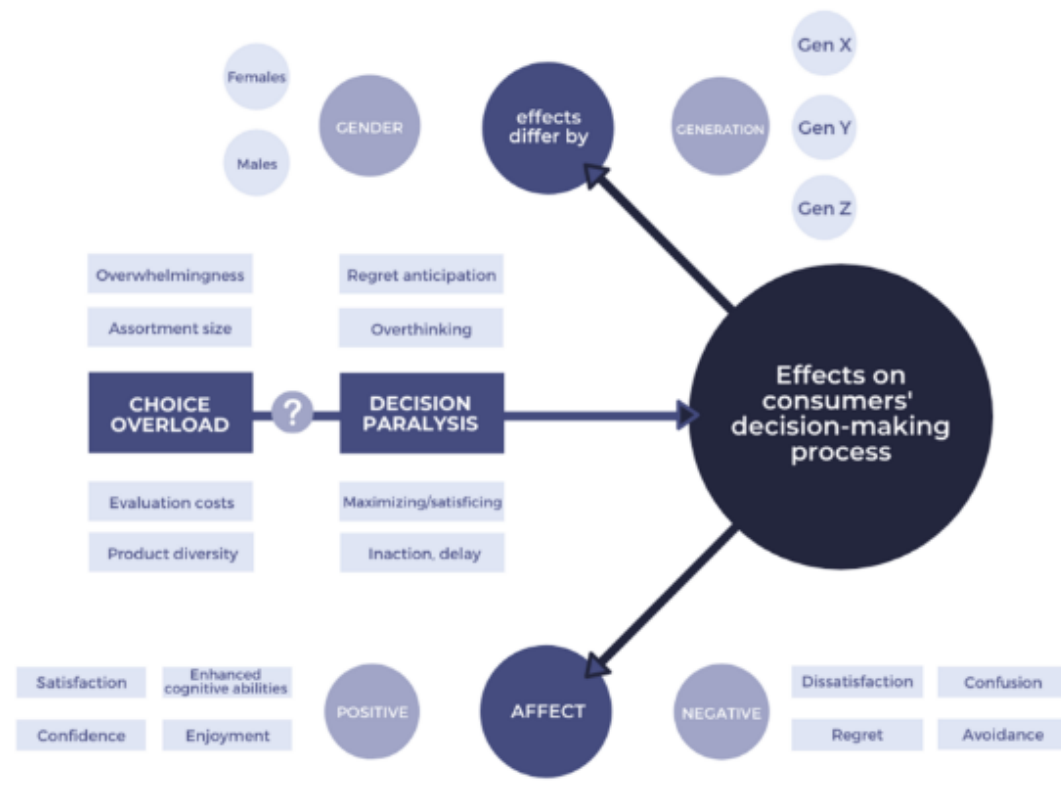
Females

Males

GENDER

effects differ by

GENERATION

Gen X

Gen Y

Gen Z

Overwhelmingness

Assortment size

Regret anticipation

Overthinking

CHOICE OVERLOAD

?

DECISION PARALYSIS

Effects on consumers' decision-making process

Evaluation costs

Product diversity

Maximizing/satisficing

Inaction, delay

Satisfaction

Enhanced cognitive abilities

Confidence

Enjoyment

POSITIVE

AFFECT

NEGATIVE

Dissatisfaction

Confusion

Regret

Avoidance